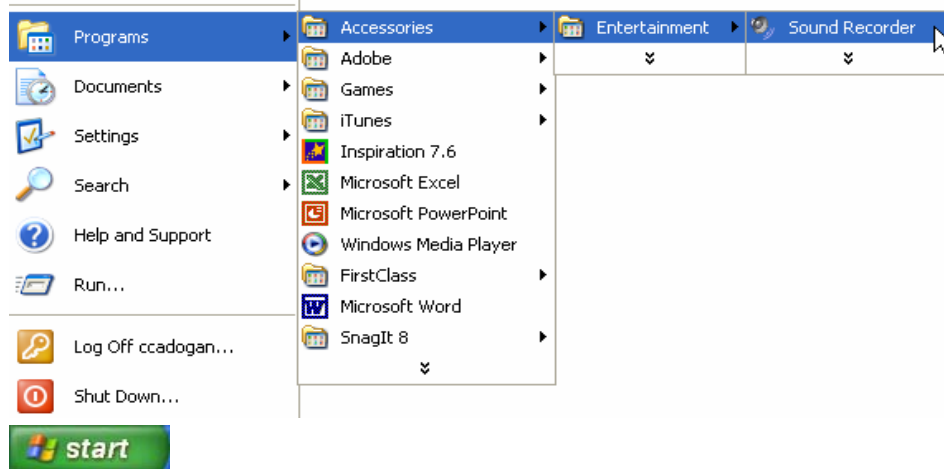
Programs
Documents
Settings
Search
Help and Support
Run...
Log Off ccadogan...
Shut Down...
start

Accessories
Adobe
Games
iTunes
Inspiration 7.6
Microsoft Excel
Microsoft PowerPoint
Windows Media Player
FirstClass
Microsoft Word
SnagIt 8

Entertainment

Sound Recorder